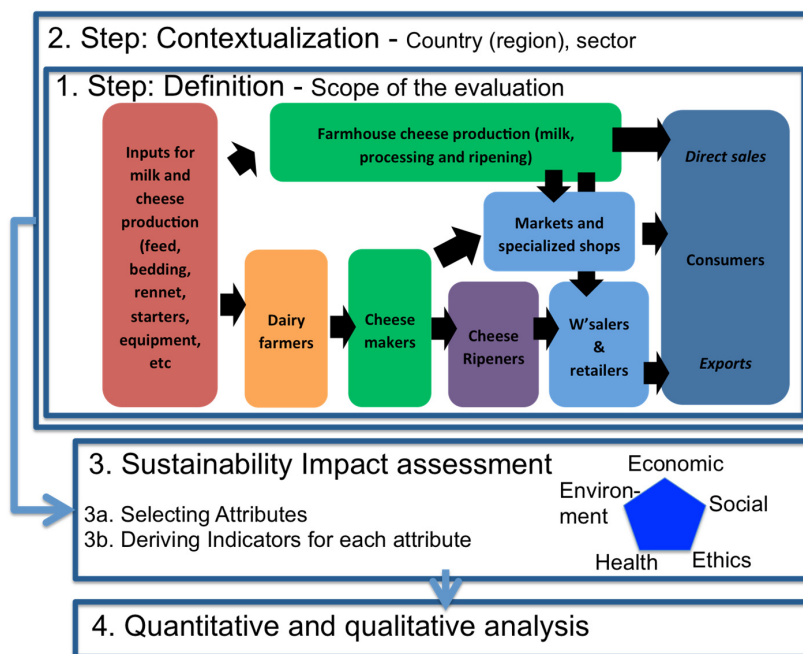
2. Step: Contextualization - Country (region), sector

1. Step: Definition - Scope of the evaluation

Inputs for milk and cheese production (feed, bedding, rennet, starters, equipment, etc

Farmhouse cheese production (milk, processing and ripening)

Markets and specialized shops

Dairy farmers

Cheese makers

Cheese Ripeners

W'salers & retailers

Direct sales

Consumers

Exports

3. Sustainability Impact assessment

3a. Selecting Attributes
3b. Deriving Indicators for each attribute

Economic
Environment
Social
Health
Ethics

4. Quantitative and qualitative analysis